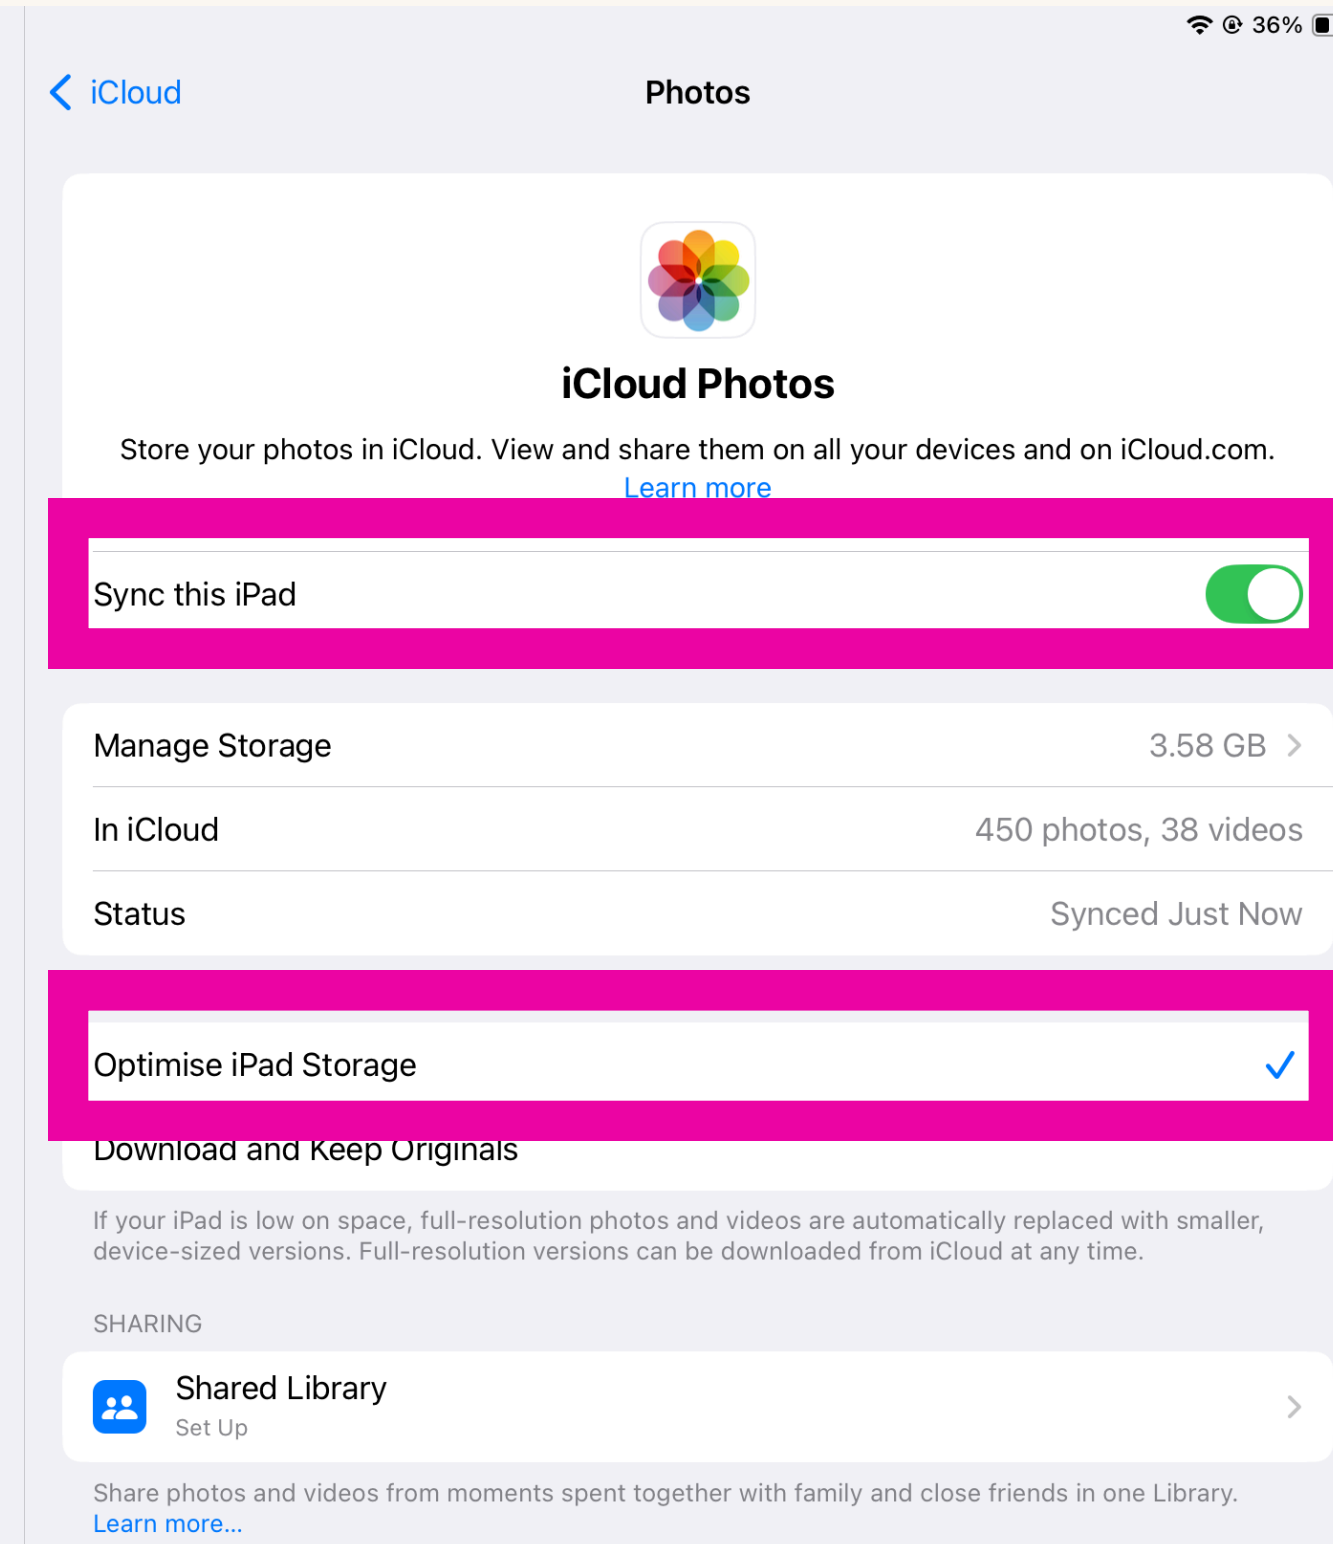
36%

iCloud

Photos

iCloud Photos

Store your photos in iCloud. View and share them on all your devices and on iCloud.com. Learn more

Sync this iPad

Manage Storage 3.58 GB

In iCloud 450 photos, 38 videos

Status Synced Just Now

Optimise iPad Storage

Download and Keep Originals

If your iPad is low on space, full-resolution photos and videos are automatically replaced with smaller, device-sized versions. Full-resolution versions can be downloaded from iCloud at any time.

SHARING

Shared Library
Set Up

Share photos and videos from moments spent together with family and close friends in one Library. Learn more...